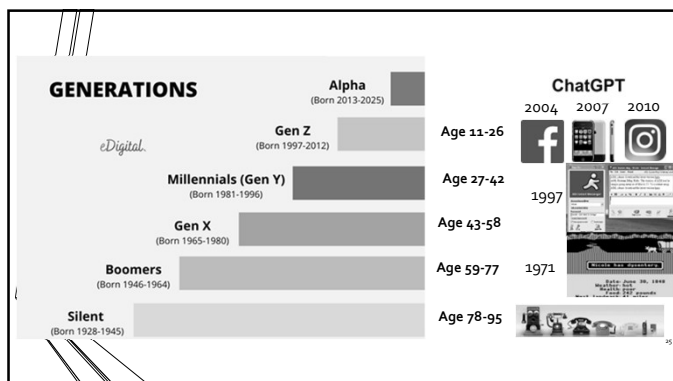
GENERATIONS

eDigital.

Alpha
(Born 2013-2025)

Gen Z
(Born 1997-2012)

Millennials (Gen Y)
(Born 1981-1996)

Gen X
(Born 1965-1980)

Boomers
(Born 1946-1964)

Silent
(Born 1928-1945)

Age 11-26

Age 27-42

Age 43-58

Age 59-77

Age 78-95

ChatGPT

2004 2007 2010

1997

1971

Nicole has dysentery

25